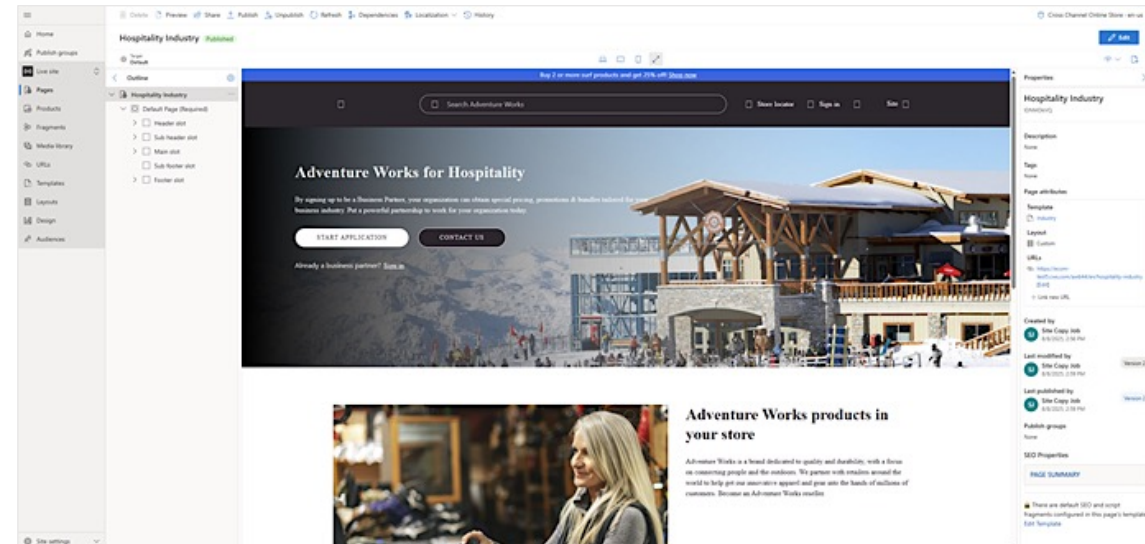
Delete Preview Share Publish Unpublish Refresh Dependencies Localization History

Cross Channel Online Store - en-us

Hospitality Industry Published

Edit

Target Default

Home
Publish groups
Live site
Pages
Products
Fragments
Media library
URLs
Templates
Layouts
Design
Audiences

Outline
Hospitality Industry
Default Page (Required)
Header slot
Sub header slot
Main slot
Sub footer slot
Footer slot

Buy 2 or more surf products and get 25% off! Shop now

Search Adventure Works
Store locator Sign in Site

Adventure Works for Hospitality

By signing up to be a Business Partner, your organization can obtain special pricing, promotions & bundles tailored for your business industry. Put a powerful partnership to work for your organization today.

START APPLICATION
CONTACT US

Already a business partner? Sign in

Adventure Works products in your store

Adventure Works is a brand dedicated to quality and durability, with a focus on connecting people and the outdoors. We partner with retailers around the world to help get our innovative apparel and gear into the hands of millions of customers. Become an Adventure Works reseller.

Properties
Hospitality Industry
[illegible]
Description
None
Tags
None
Page attributes
Template
Industry
Layout
Custom
URLs
https://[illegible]/hospitality-industry [Edit]
Link new URL
Created by
Site Copy Job
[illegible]
Last modified by
Site Copy Job
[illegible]
Version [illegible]
Last published by
Site Copy Job
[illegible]
Version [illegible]
Publish groups
None
SEO Properties
PAGE SUMMARY
There are default SEO and script fragments configured in this page's template
Edit Template

Site settings